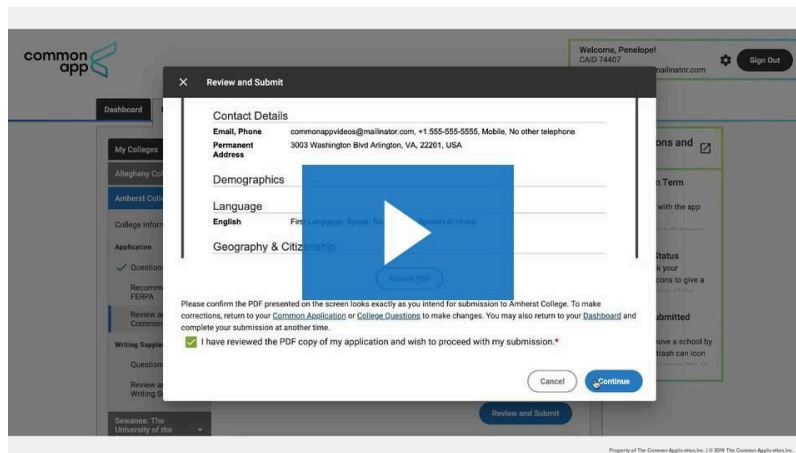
common app

Welcome, Penelope!
CAID 74407
mailinator.com

Sign Out

Dashboard

My Colleges

Allegheny Co

Amherst Coll

College Inforr

Application

Question

Recomm FERPA

Review a Common

Writing Supple

Question

Review a Writing S

Sewanee: The University of the

ons and

n Term

with the app

tatus

k your

cons to give a

ubmitted

ove a school by

trash can icon

Review and Submit

Contact Details

| | |
|---|---|
| Email, Phone | commonappvideos@mailinator.com, +1.555-555-5555, Mobile, No other telephone |
| Permanent Address | 3003 Washington Blvd Arlington, VA, 22201, USA |

Demographics

Language

| | |
|---|---|
| English | First Language, Speak, Re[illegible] Spoken at Home |

Geography & Citizenship

Review PDF

Please confirm the PDF presented on the screen looks exactly as you intend for submission to Amherst College. To make corrections, return to your Common Application or College Questions to make changes. You may also return to your Dashboard and complete your submission at another time.

I have reviewed the PDF copy of my application and wish to proceed with my submission.*

Cancel

Continue

Review and Submit

Property of The Common Application, Inc. | © 2019 The Common Application, Inc.